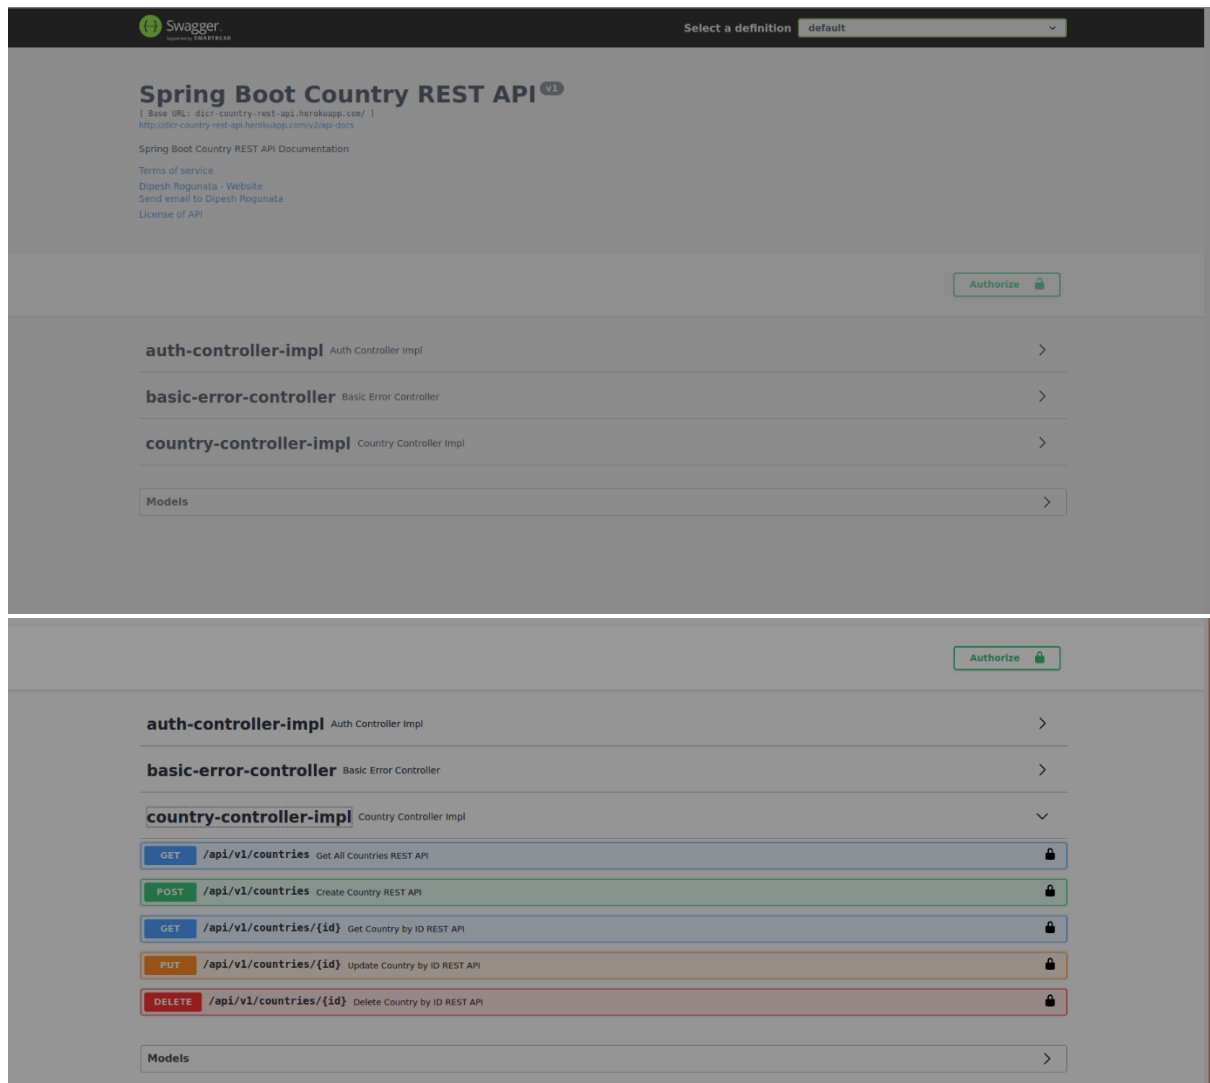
Swagger
supported by SMARTBEAR

Select a definition default

Spring Boot Country REST API v1
[ Base URL: dicr-country-rest-api.herokuapp.com/ ]
http://dicr-country-rest-api.herokuapp.com/v2/api-docs

Spring Boot Country REST API Documentation

Terms of service
Dipesh Rogunata - Website
Send email to Dipesh Rogunata
License of API

Authorize

auth-controller-impl Auth Controller Impl

basic-error-controller Basic Error Controller

country-controller-impl Country Controller Impl

Models

Authorize

auth-controller-impl Auth Controller Impl

basic-error-controller Basic Error Controller

country-controller-impl Country Controller Impl

GET /api/v1/countries Get All Countries REST API

POST /api/v1/countries Create Country REST API

GET /api/v1/countries/{id} Get Country by ID REST API

PUT /api/v1/countries/{id} Update Country by ID REST API

DELETE /api/v1/countries/{id} Delete Country by ID REST API

Models